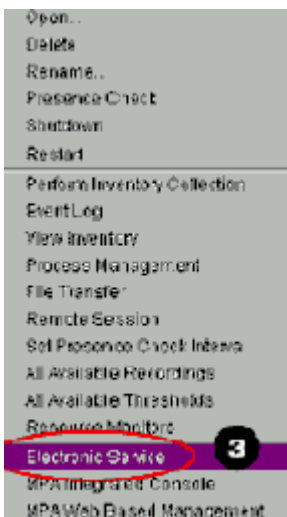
Open..
Delete
Rename..
Presence Check
Shutdown
Restart
Perform Inventory Collection
Event Log
View Inventory
Process Management
File Transfer
Remote Session
Set Presence Check Interva
All Available Recordings
All Available Thresholds
Resource Monitor
Electronic Service
3
MPA Integrated Console
MPA Web Based Management